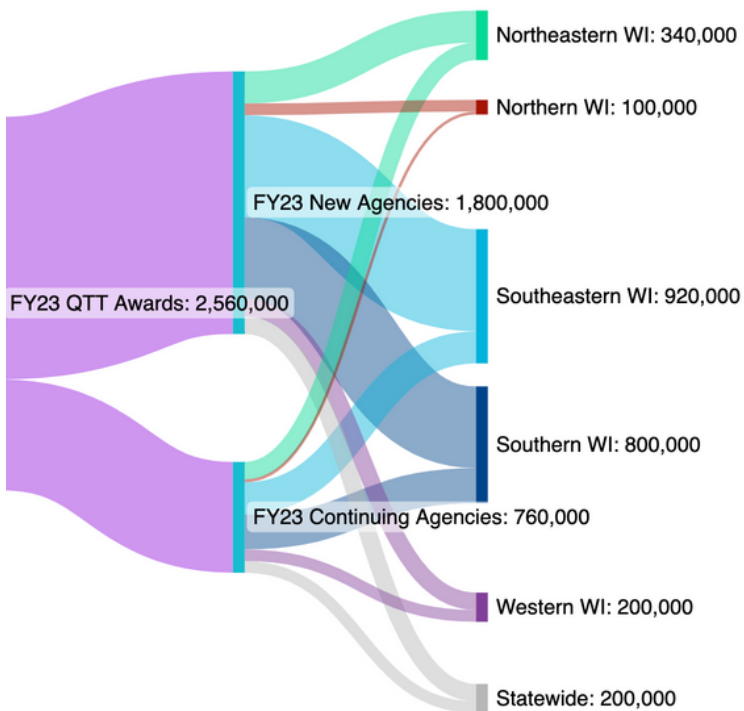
Northeastern WI: 340,000

Northern WI: 100,000

FY23 New Agencies: 1,800,000

FY23 QTT Awards: 2,560,000

Southeastern WI: 920,000

Southern WI: 800,000

FY23 Continuing Agencies: 760,000

Western WI: 200,000

Statewide: 200,000